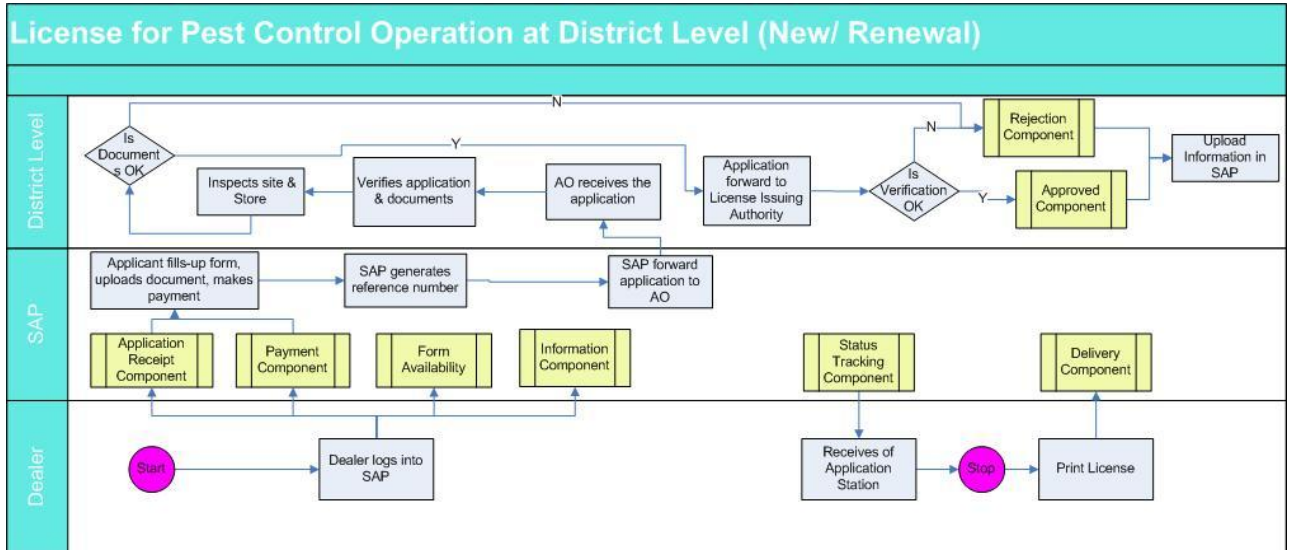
License for Pest Control Operation at District Level (New/ Renewal)

District Level

N

Is Documents OK

Y

Inspects site & Store

Verifies application & documents

AO receives the application

Application forward to License Issuing Authority

Is Verification OK

N

Y

Rejection Component

Approved Component

Upload Information in SAP

SAP

Applicant fills-up form, uploads document, makes payment

SAP generates reference number

SAP forward application to AO

Application Receipt Component

Payment Component

Form Availability

Information Component

Status Tracking Component

Delivery Component

Dealer

Start

Dealer logs into SAP

Receives of Application Station

Stop

Print License